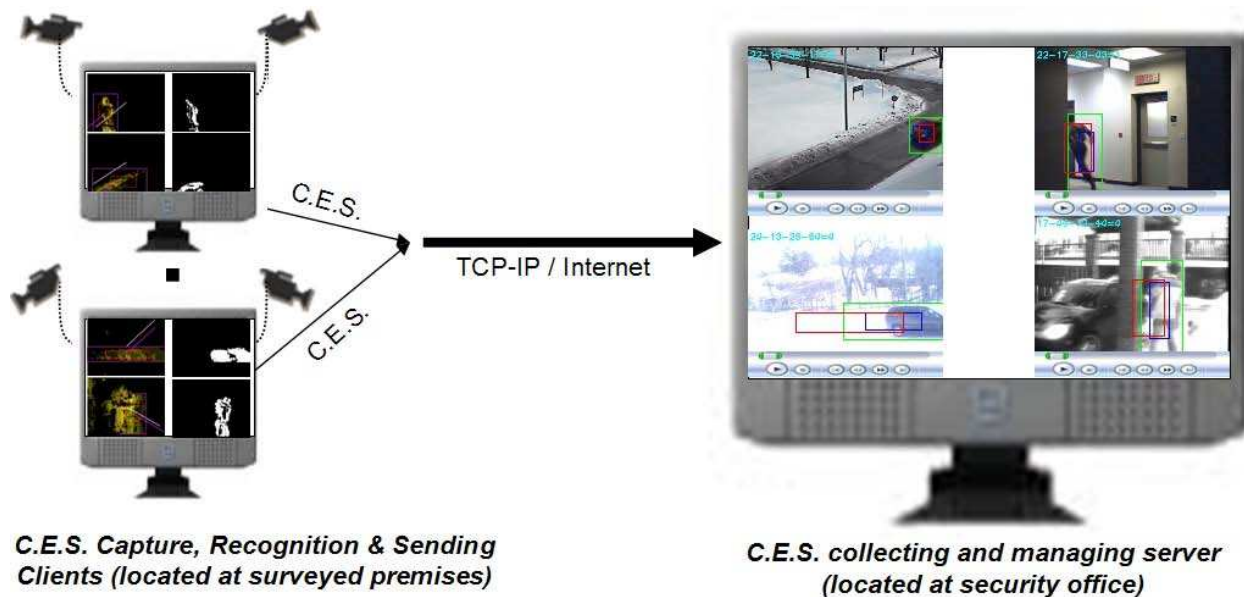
C.E.S.

C.E.S.

TCP-IP / Internet

22-17-33-03=

2d-13-28-6d=d

17-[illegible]-40=0

C.E.S. Capture, Recognition & Sending Clients (located at surveyed premises)

C.E.S. collecting and managing server (located at security office)